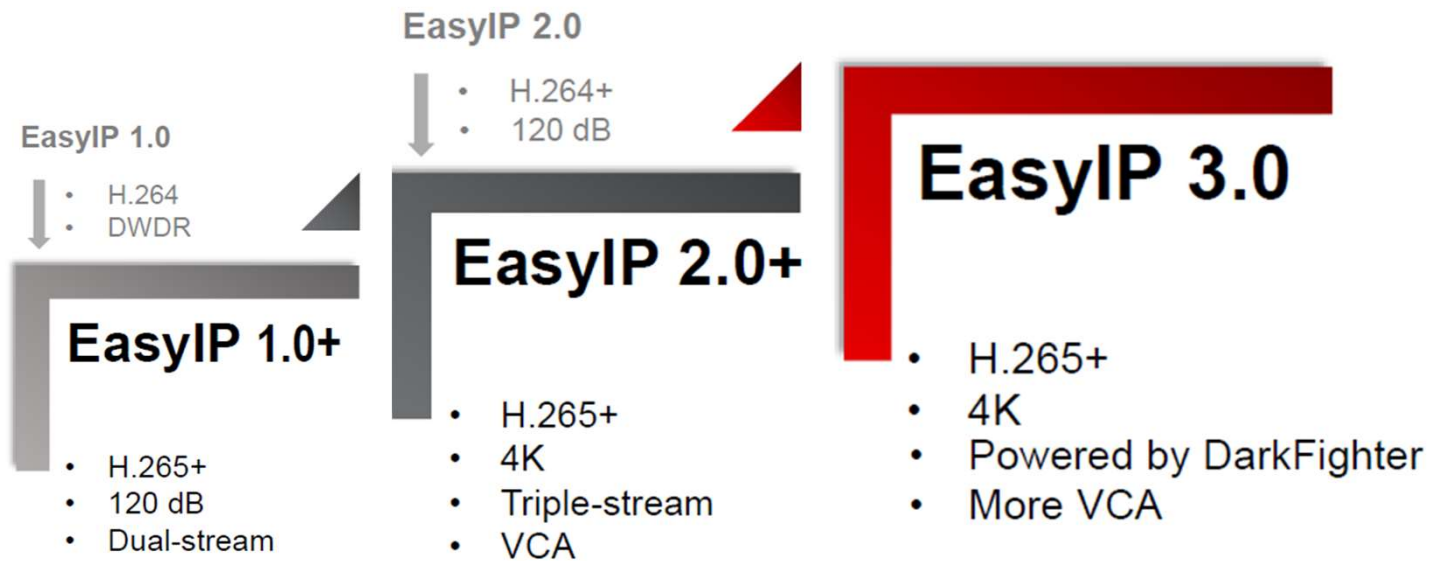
EasyIP 1.0

- H.264
- DWDR

EasyIP 1.0+

- H.265+
- 120 dB
- Dual-stream

EasyIP 2.0

- H.264+
- 120 dB

EasyIP 2.0+

- H.265+
- 4K
- Triple-stream
- VCA

EasyIP 3.0

- H.265+
- 4K
- Powered by DarkFighter
- More VCA